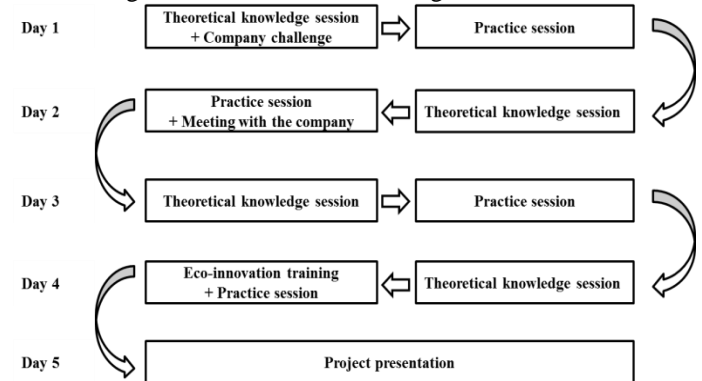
Day 1
Theoretical knowledge session + Company challenge
Practice session

Day 2
Theoretical knowledge session
Practice session + Meeting with the company

Day 3
Theoretical knowledge session
Practice session

Day 4
Theoretical knowledge session
Eco-innovation training + Practice session

Day 5
Project presentation